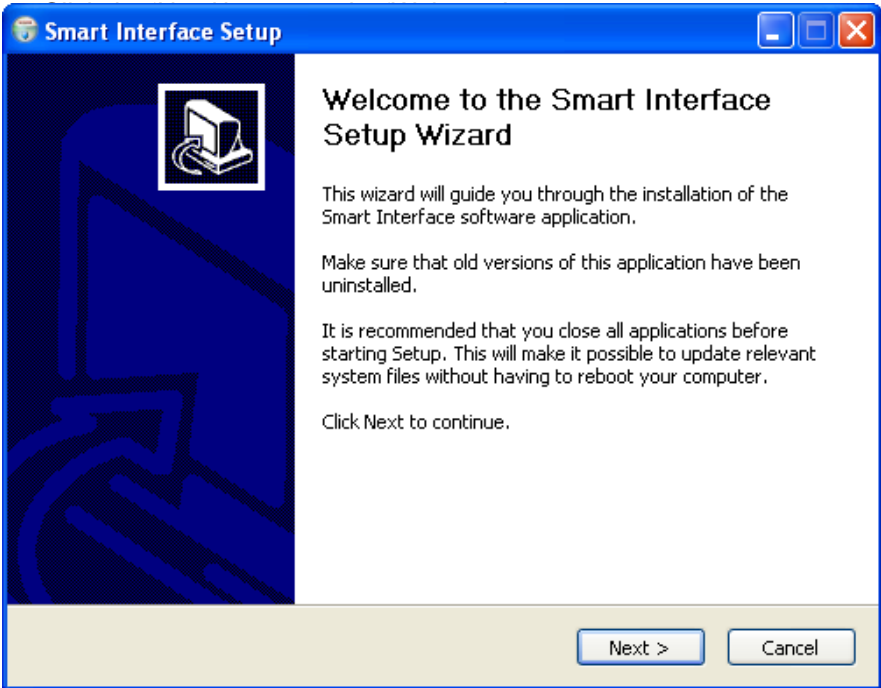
Smart Interface Setup

Welcome to the Smart Interface Setup Wizard

This wizard will guide you through the installation of the Smart Interface software application.

Make sure that old versions of this application have been uninstalled.

It is recommended that you close all applications before starting Setup. This will make it possible to update relevant system files without having to reboot your computer.

Click Next to continue.

Next >
Cancel